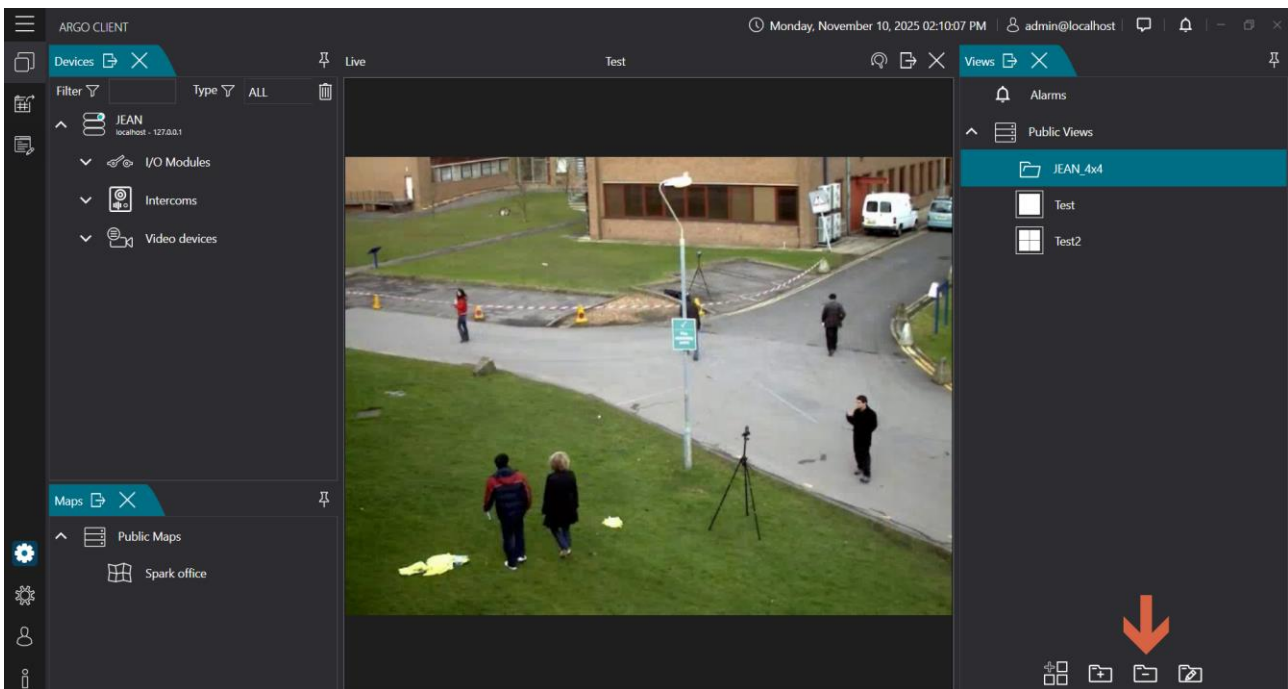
ARGO CLIENT

Monday, November 10, 2025 02:10:07 PM | admin@localhost

Devices

Filter Type ALL

JEAN
localhost - 127.0.0.1

I/O Modules

Intercoms

Video devices

Maps

Public Maps

Spark office

Live

Test

Views

Alarms

Public Views

JEAN_4x4

Test

Test2